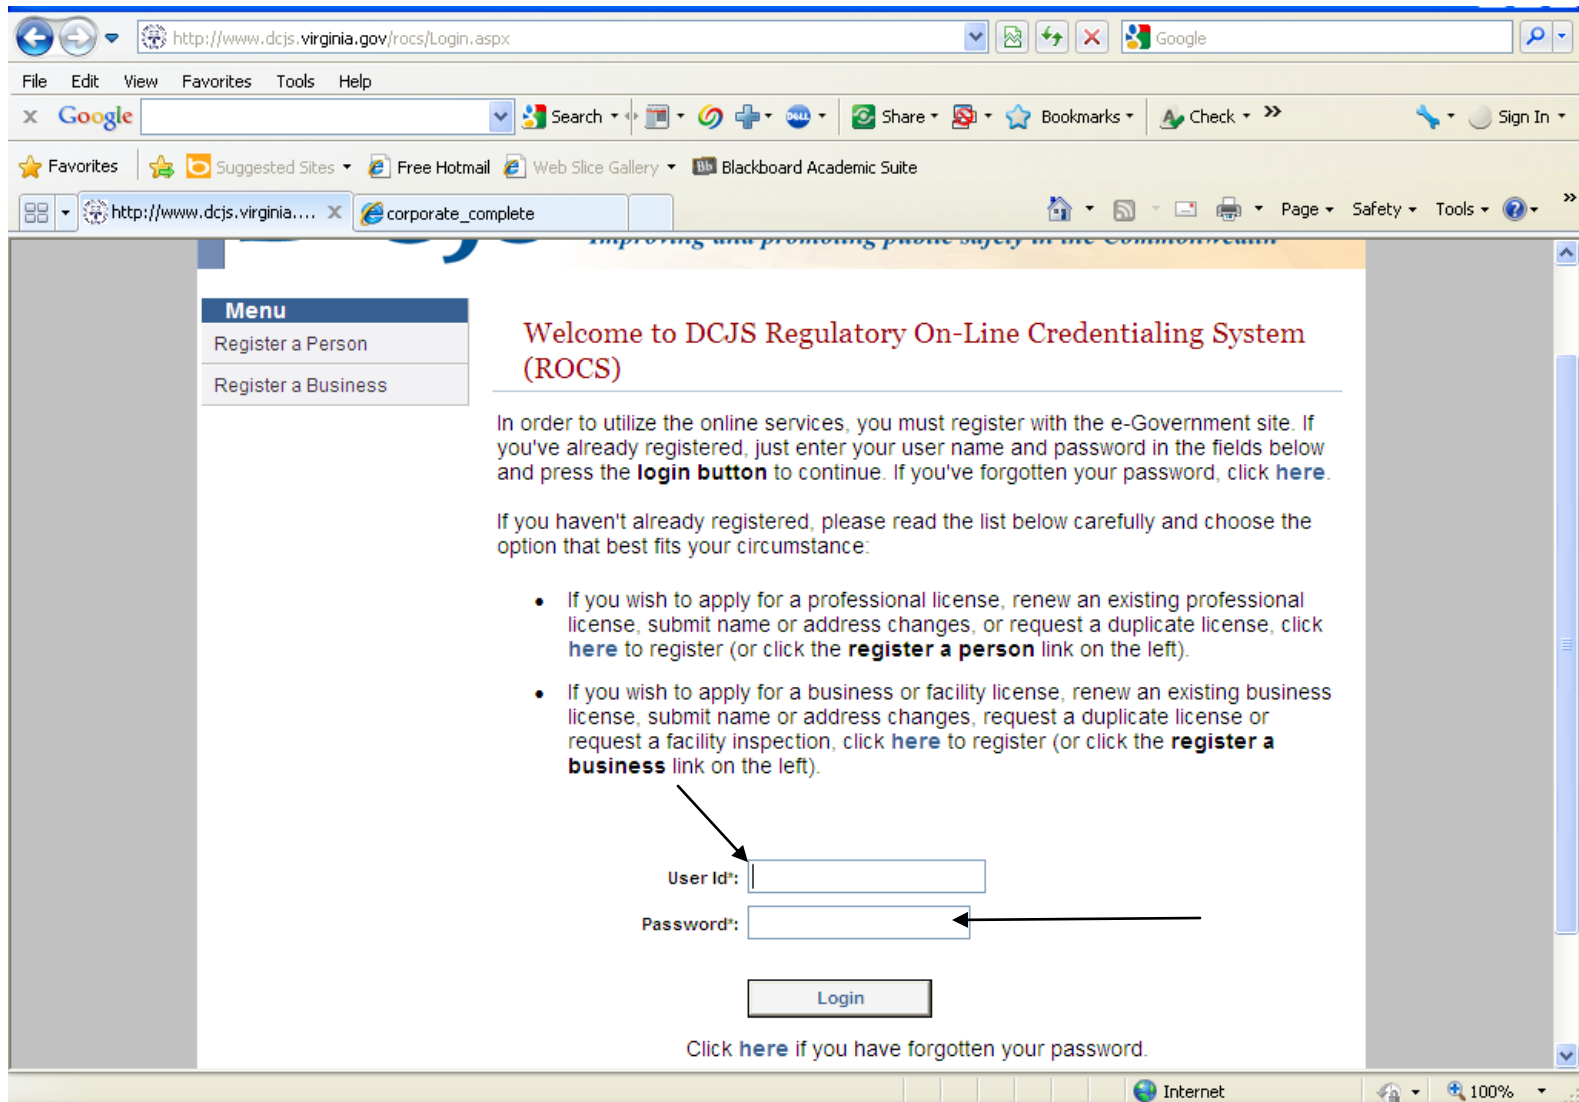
http://www.dcjs.virginia.gov/rocs/Login.aspx

Google

File Edit View Favorites Tools Help

Google Search Share Bookmarks Check » Sign In

Favorites Suggested Sites Free Hotmail Web Slice Gallery Blackboard Academic Suite

http://www.dcjs.virginia.... corporate_complete

Page Safety Tools

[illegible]

Menu
Register a Person
Register a Business

Welcome to DCJS Regulatory On-Line Credentialing System (ROCS)

In order to utilize the online services, you must register with the e-Government site. If you've already registered, just enter your user name and password in the fields below and press the **login button** to continue. If you've forgotten your password, click here.

If you haven't already registered, please read the list below carefully and choose the option that best fits your circumstance:

- If you wish to apply for a professional license, renew an existing professional license, submit name or address changes, or request a duplicate license, click here to register (or click the **register a person** link on the left).

- If you wish to apply for a business or facility license, renew an existing business license, submit name or address changes, request a duplicate license or request a facility inspection, click here to register (or click the **register a business** link on the left).

User Id*:

Password*:

Login

Click here if you have forgotten your password.

Internet 100%